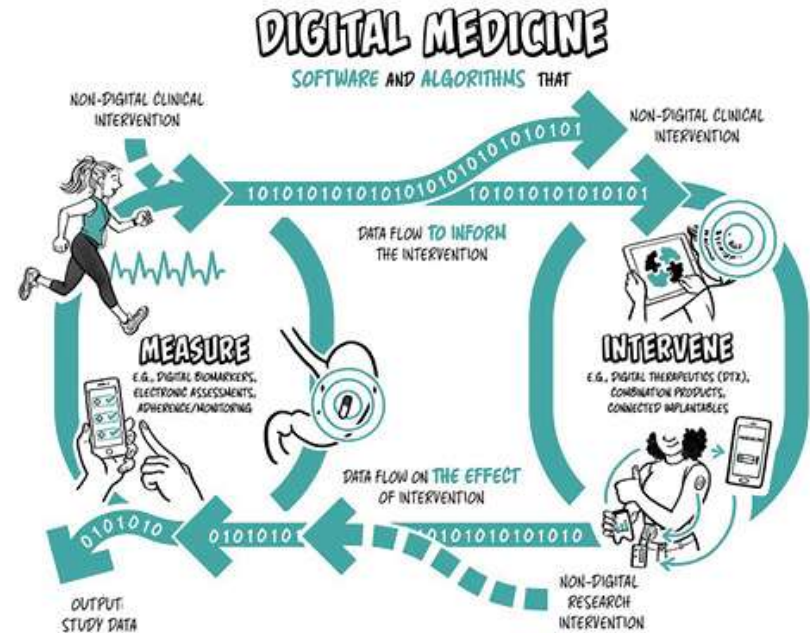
DIGITAL MEDICINE

SOFTWARE AND ALGORITHMS THAT

NON-DIGITAL CLINICAL INTERVENTION

NON-DIGITAL CLINICAL INTERVENTION

1010101010101010101010101010101

10101010101010101

DATA FLOW TO INFORM THE INTERVENTION

MEASURE

E.G., DIGITAL BIOMARKERS, ELECTRONIC ASSESSMENTS, ADHERENCE/MONITORING

INTERVENE

E.G., DIGITAL THERAPEUTICS (DTX), COMBINATION PRODUCTS, CONNECTED IMPLANTABLES

DATA FLOW ON THE EFFECT OF INTERVENTION

0101010

0101010

010101010101010

NON-DIGITAL RESEARCH INTERVENTION

OUTPUT: STUDY DATA